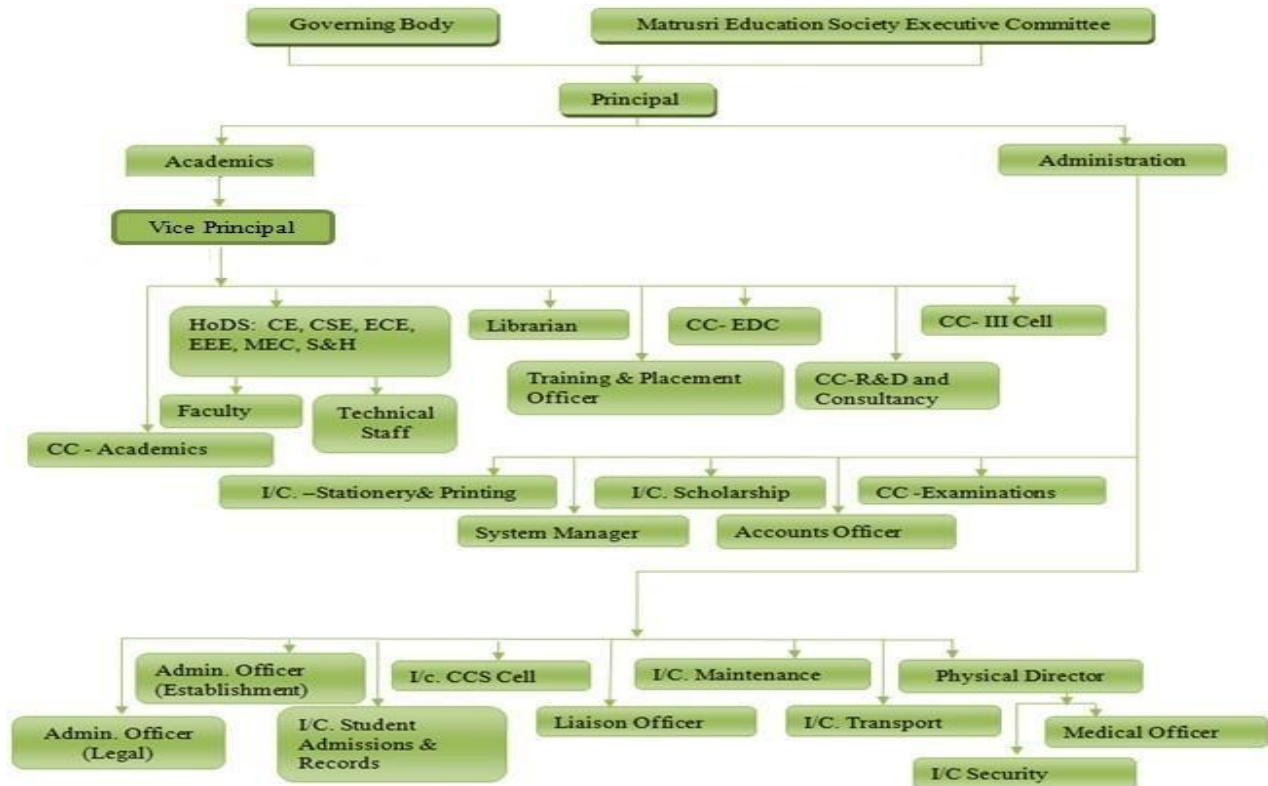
Governing Body

Matrusri Education Society Executive Committee

Principal

Academics

Administration

Vice Principal

HoDS: CE, CSE, ECE, EEE, MEC, S&H

Librarian

CC- EDC

CC- III Cell

Training & Placement Officer

CC-R&D and Consultancy

Faculty

Technical Staff

CC - Academics

I/C. –Stationery& Printing

I/C. Scholarship

CC -Examinations

System Manager

Accounts Officer

Admin. Officer (Establishment)

I/c. CCS Cell

I/C. Maintenance

Physical Director

Admin. Officer (Legal)

I/C. Student Admissions & Records

Liaison Officer

I/C. Transport

Medical Officer

I/C Security